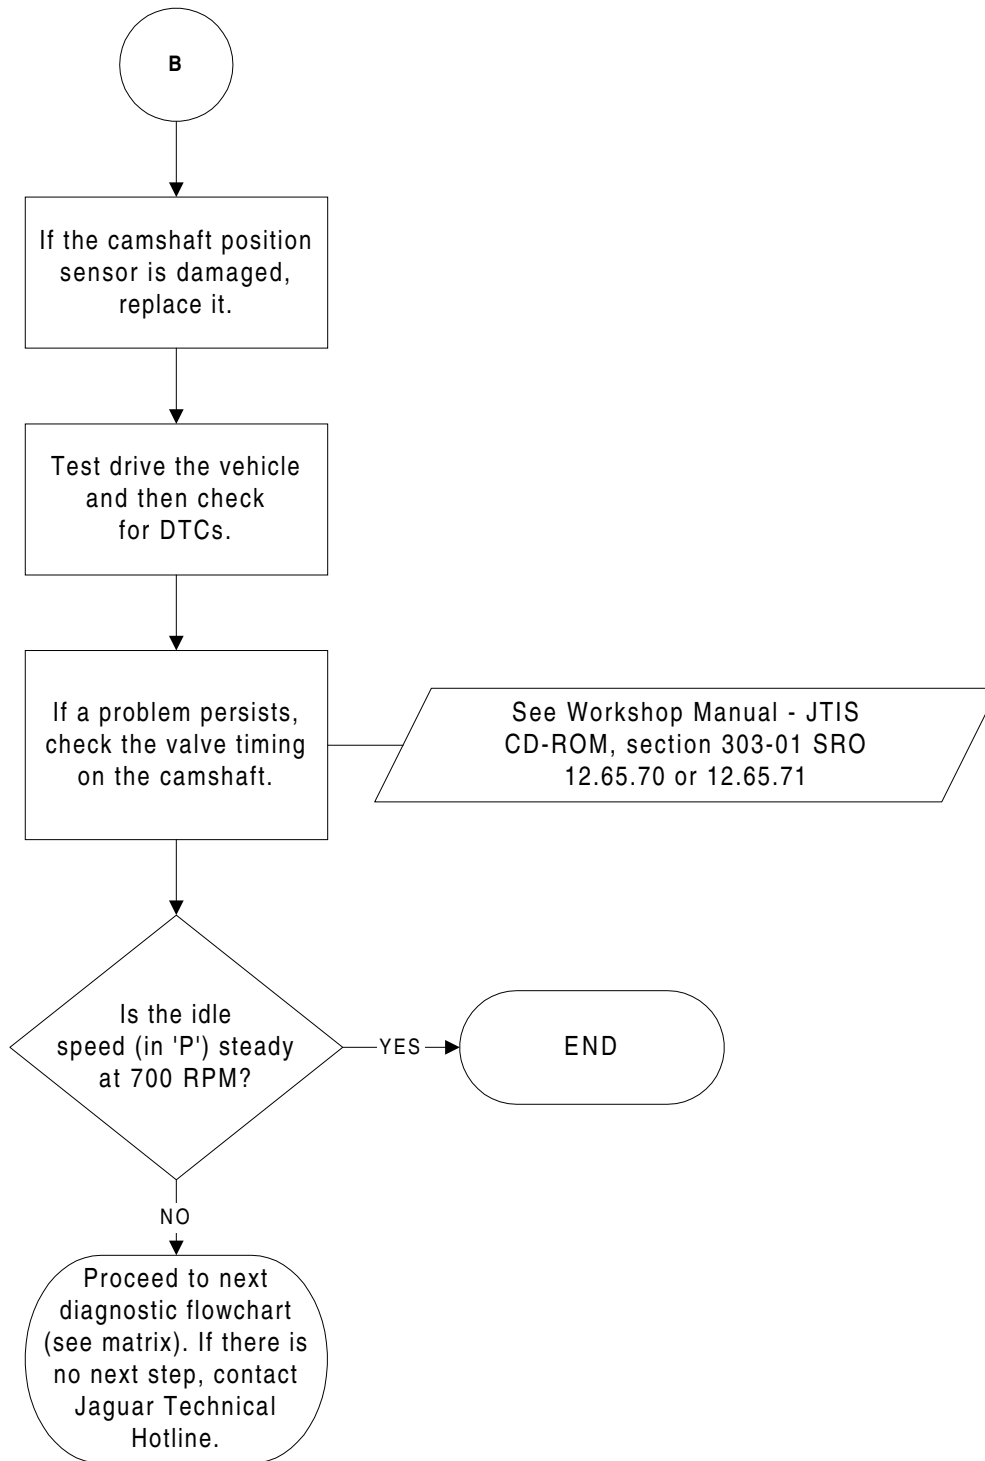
B

If the camshaft position sensor is damaged, replace it.

Test drive the vehicle and then check for DTCs.

If a problem persists, check the valve timing on the camshaft.

See Workshop Manual - JTIS CD-ROM, section 303-01 SRO 12.65.70 or 12.65.71

Is the idle speed (in 'P') steady at 700 RPM?

YES

END

NO

Proceed to next diagnostic flowchart (see matrix). If there is no next step, contact Jaguar Technical Hotline.